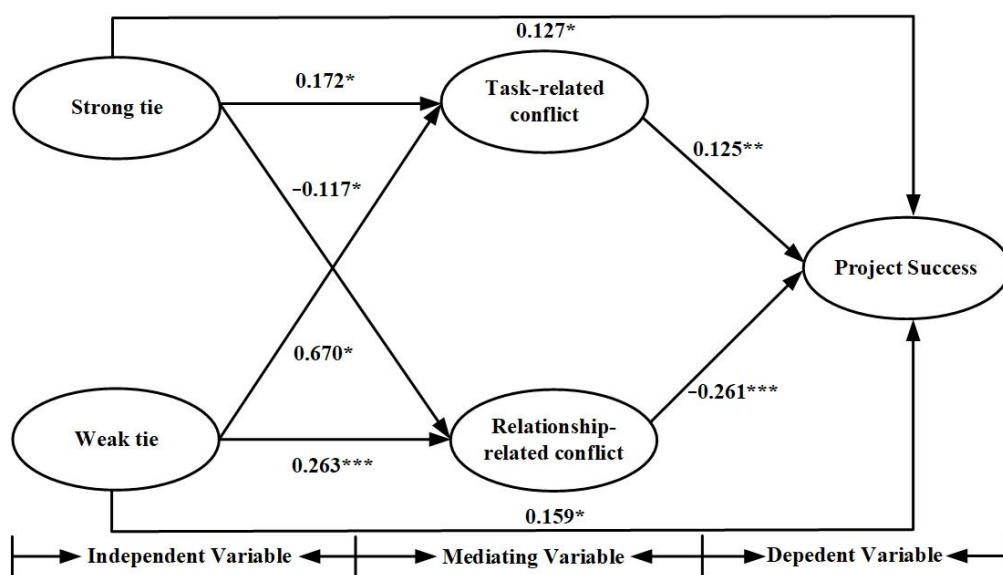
0.127*

Strong tie

0.172*

Task-related conflict

-0.117*

0.125**

Project Success

0.670*

-0.261***

Weak tie

Relationship-related conflict

0.263***

0.159*

Independent Variable

Mediating Variable

Depedent Variable